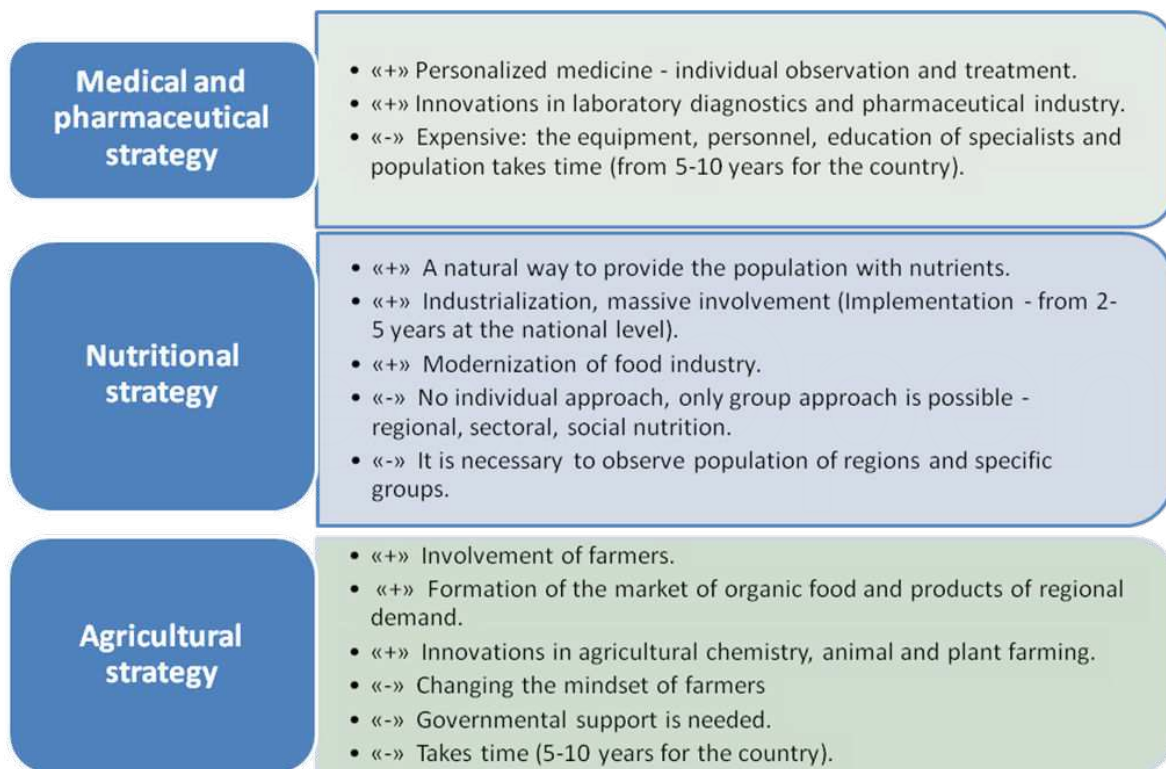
Medical and pharmaceutical strategy

- «+» Personalized medicine - individual observation and treatment.
- «+» Innovations in laboratory diagnostics and pharmaceutical industry.
- «-» Expensive: the equipment, personnel, education of specialists and population takes time (from 5-10 years for the country).

Nutritional strategy

- «+» A natural way to provide the population with nutrients.
- «+» Industrialization, massive involvement (Implementation - from 2-5 years at the national level).
- «+» Modernization of food industry.
- «-» No individual approach, only group approach is possible - regional, sectoral, social nutrition.
- «-» It is necessary to observe population of regions and specific groups.

Agricultural strategy

- «+» Involvement of farmers.
- «+» Formation of the market of organic food and products of regional demand.
- «+» Innovations in agricultural chemistry, animal and plant farming.
- «-» Changing the mindset of farmers
- «-» Governmental support is needed.
- «-» Takes time (5-10 years for the country).